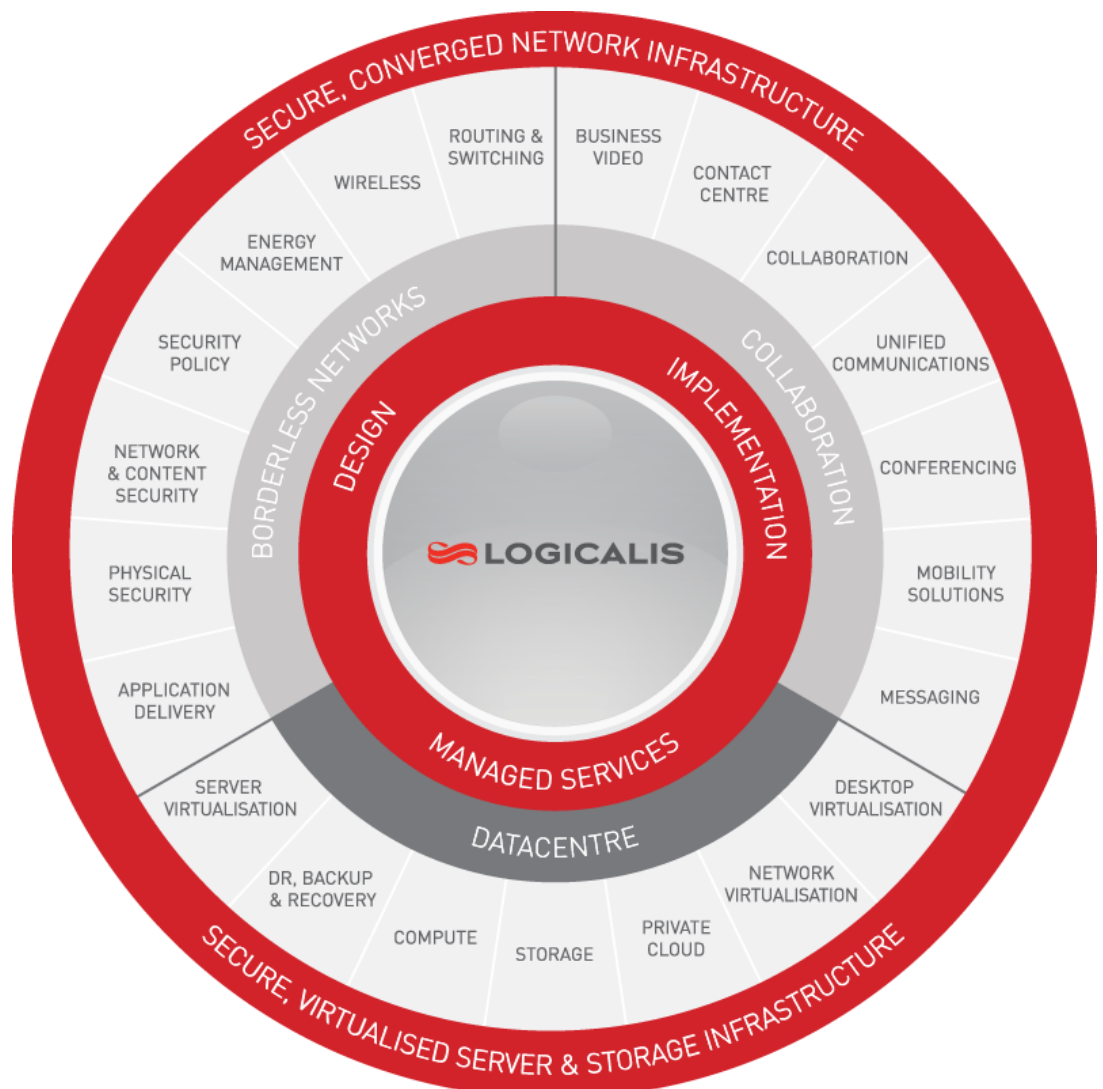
SECURE, CONVERGED NETWORK INFRASTRUCTURE

ROUTING & SWITCHING

BUSINESS VIDEO

CONTACT CENTRE

COLLABORATION

UNIFIED COMMUNICATIONS

CONFERENCING

MOBILITY SOLUTIONS

MESSAGING

DESKTOP VIRTUALISATION

NETWORK VIRTUALISATION

PRIVATE CLOUD

STORAGE

COMPUTE

DR, BACKUP & RECOVERY

SERVER VIRTUALISATION

APPLICATION DELIVERY

PHYSICAL SECURITY

NETWORK & CONTENT SECURITY

SECURITY POLICY

ENERGY MANAGEMENT

WIRELESS

BORDERLESS NETWORKS

COLLABORATION

DATACENTRE

DESIGN

IMPLEMENTATION

MANAGED SERVICES

LOGICALIS

SECURE, VIRTUALISED SERVER & STORAGE INFRASTRUCTURE